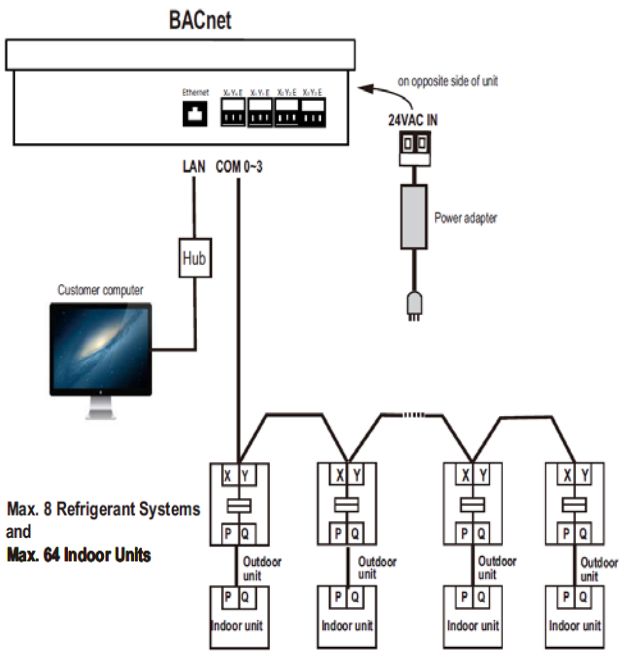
BACnet

Ethernet
$X_0Y_0E$ $X_1Y_1E$ $X_2Y_2E$ $X_3Y_3E$

on opposite side of unit

24VAC IN

Power adapter

LAN COM 0~3

Hub

Customer computer

X Y
P Q
Outdoor unit
P Q
Indoor unit

X Y
P Q
Outdoor unit
P Q
Indoor unit

X Y
P Q
Outdoor unit
P Q
Indoor unit

X Y
P Q
Outdoor unit
P Q
Indoor unit

Max. 8 Refrigerant Systems
and
Max. 64 Indoor Units